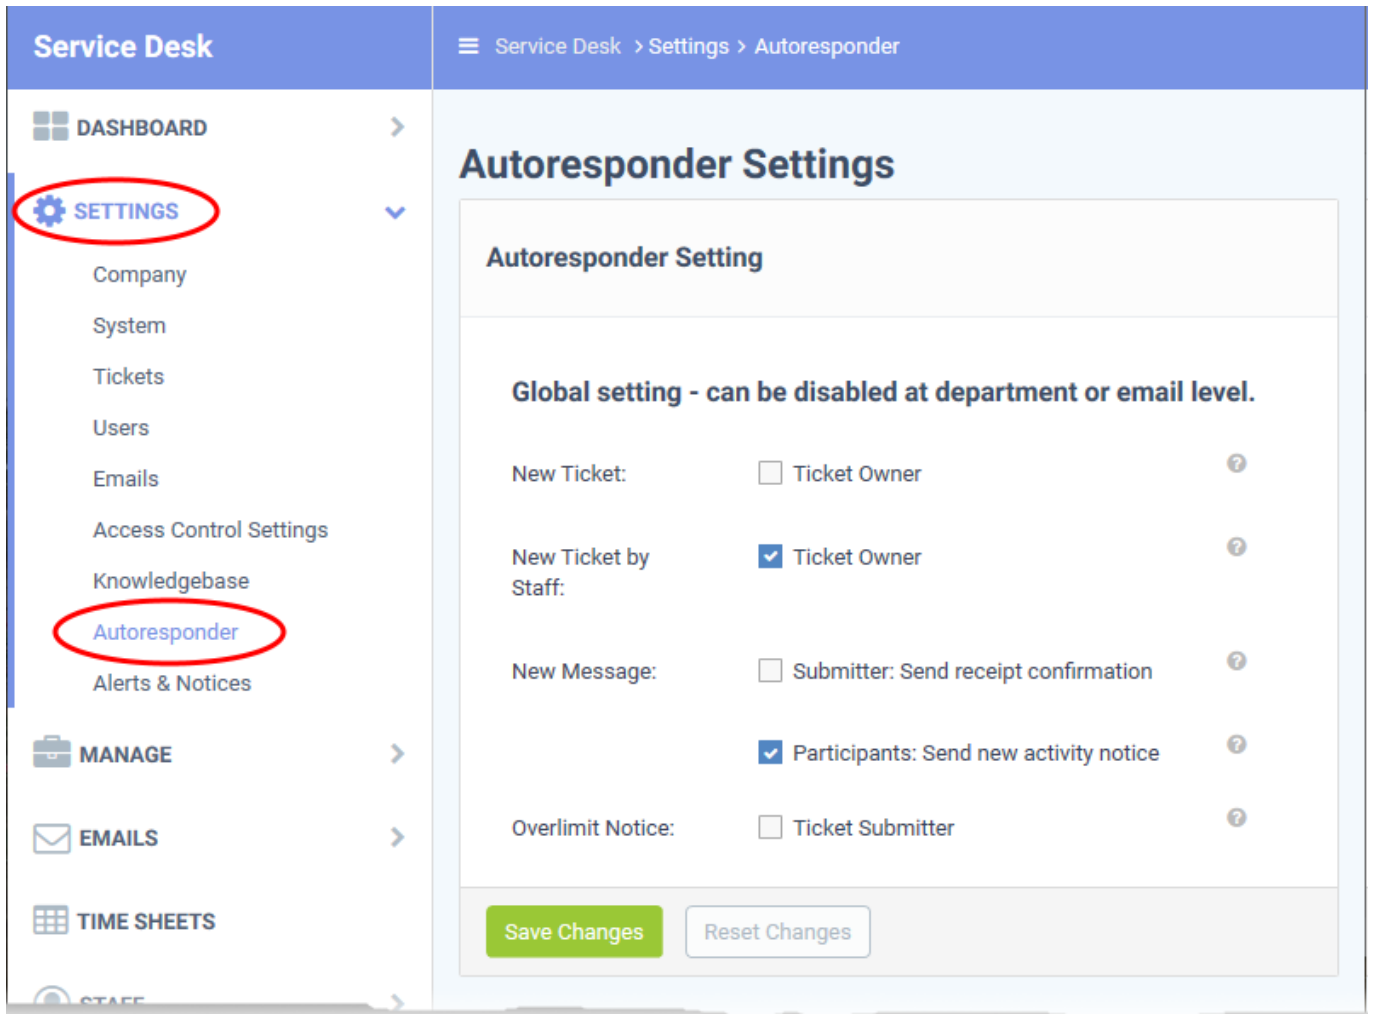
Service Desk

Service Desk > Settings > Autoresponder

DASHBOARD

SETTINGS

Company

System

Tickets

Users

Emails

Access Control Settings

Knowledgebase

Autoresponder

Alerts & Notices

MANAGE

EMAILS

TIME SHEETS

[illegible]

Autoresponder Settings

Autoresponder Setting

Global setting - can be disabled at department or email level.

New Ticket: Ticket Owner

New Ticket by Staff: Ticket Owner

New Message: Submitter: Send receipt confirmation

Participants: Send new activity notice

Overlimit Notice: Ticket Submitter

Save Changes

Reset Changes